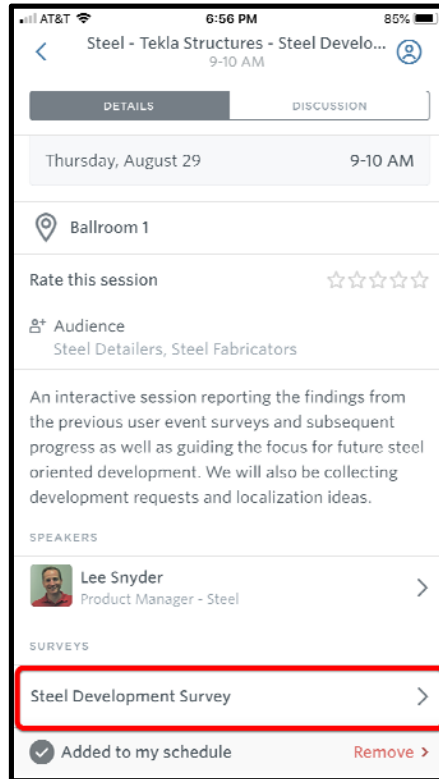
AT&T 6:56 PM 85%

<

Steel - Tekla Structures - Steel Develo...
9-10 AM

DETAILS

DISCUSSION

Thursday, August 29

9-10 AM

Ballroom 1

Rate this session

Audience
Steel Detailers, Steel Fabricators

An interactive session reporting the findings from the previous user event surveys and subsequent progress as well as guiding the focus for future steel oriented development. We will also be collecting development requests and localization ideas.

SPEAKERS

Lee Snyder
Product Manager - Steel

>

SURVEYS

Steel Development Survey

>

Added to my schedule

Remove >